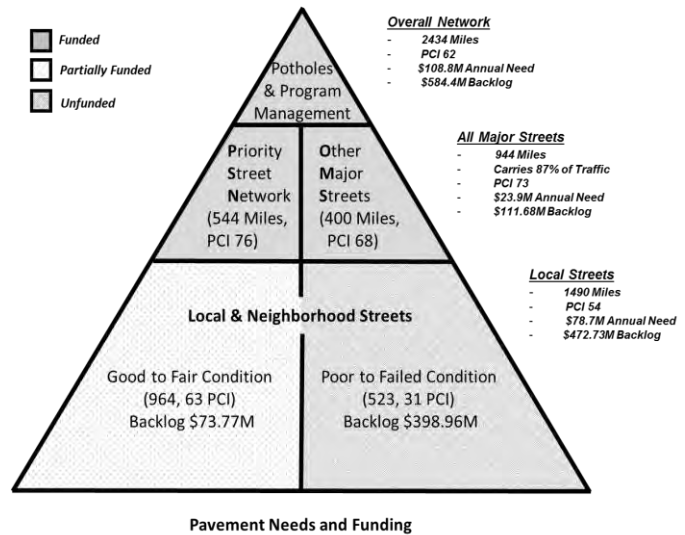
Funded

Partially Funded

Unfunded

Potholes & Program Management

Priority Street Network (544 Miles, PCI 76)

Other Major Streets (400 Miles, PCI 68)

Local & Neighborhood Streets

Good to Fair Condition (964, 63 PCI) Backlog $73.77M

Poor to Failed Condition (523, 31 PCI) Backlog $398.96M

Overall Network
- 2434 Miles
- PCI 62
- $108.8M Annual Need
- $584.4M Backlog

All Major Streets
- 944 Miles
- Carries 87% of Traffic
- PCI 73
- $23.9M Annual Need
- $111.68M Backlog

Local Streets
- 1490 Miles
- PCI 54
- $78.7M Annual Need
- $472.73M Backlog

Pavement Needs and Funding